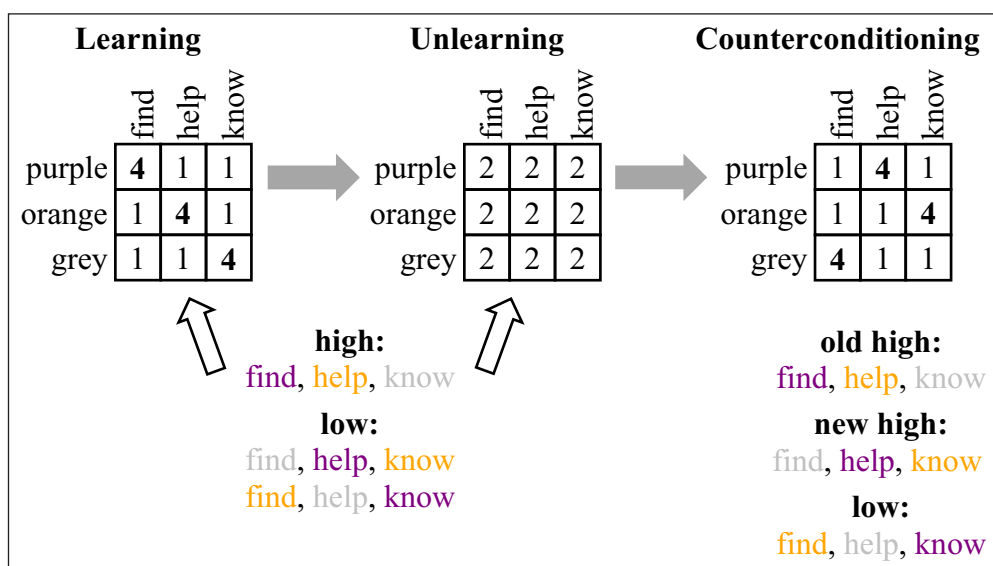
Learning

| | find | help | know |
|---|---|---|---|
| purple | **4** | 1 | 1 |
| orange | 1 | **4** | 1 |
| grey | 1 | 1 | **4** |

Unlearning

| | find | help | know |
|---|---|---|---|
| purple | 2 | 2 | 2 |
| orange | 2 | 2 | 2 |
| grey | 2 | 2 | 2 |

Counterconditioning

| | find | help | know |
|---|---|---|---|
| purple | 1 | **4** | 1 |
| orange | 1 | 1 | **4** |
| grey | **4** | 1 | 1 |

**high:**
find, help, know

**low:**
find, help, know
find, help, know

**old high:**
find, help, know

**new high:**
find, help, know

**low:**
find, help, know